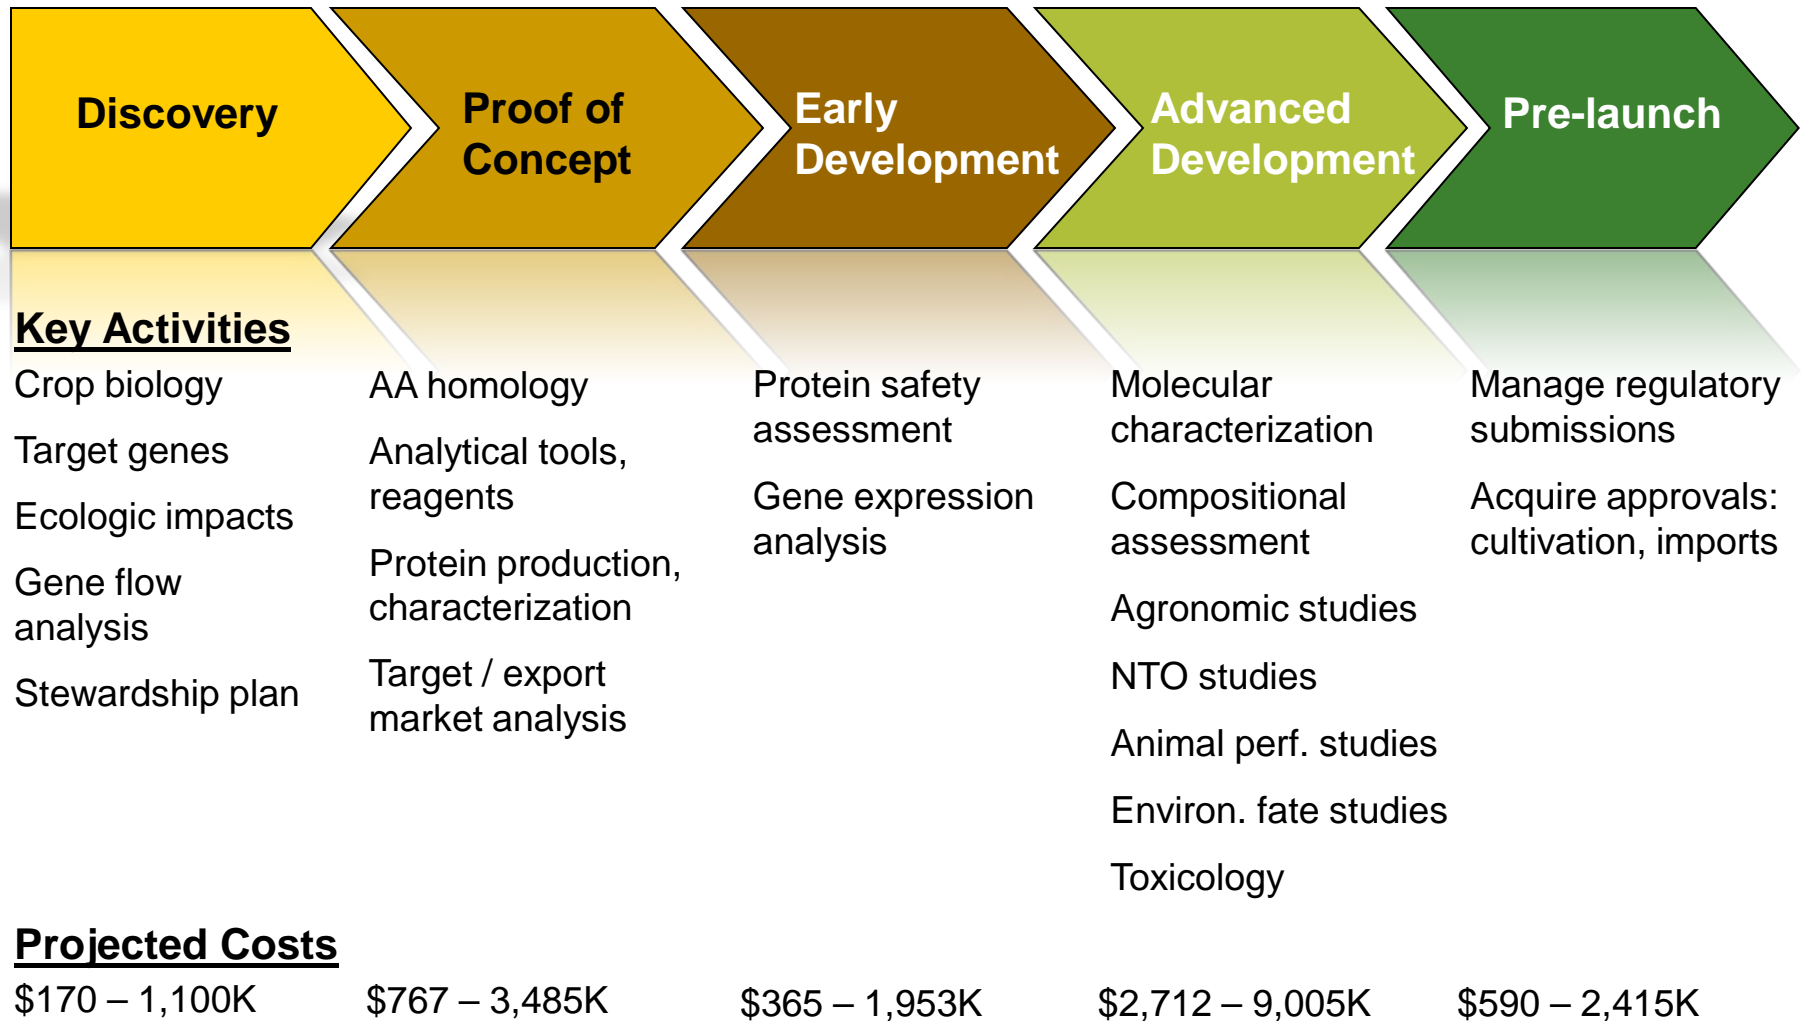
Discovery

Proof of Concept

Early Development

Advanced Development

Pre-launch

Key Activities

Crop biology

Target genes

Ecologic impacts

Gene flow analysis

Stewardship plan

AA homology

Analytical tools, reagents

Protein production, characterization

Target / export market analysis

Protein safety assessment

Gene expression analysis

Molecular characterization

Compositional assessment

Agronomic studies

NTO studies

Animal perf. studies

Environ. fate studies

Toxicology

Manage regulatory submissions

Acquire approvals: cultivation, imports

Projected Costs

\$170 – 1,100K

\$767 – 3,485K

\$365 – 1,953K

\$2,712 – 9,005K

\$590 – 2,415K